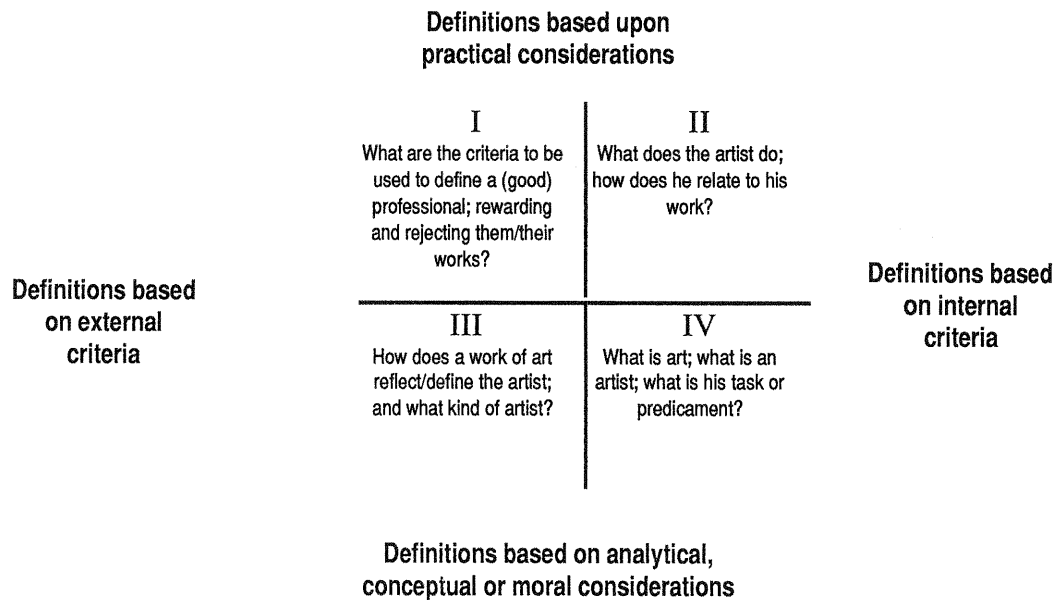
Definitions based upon practical considerations

I
What are the criteria to be used to define a (good) professional; rewarding and rejecting them/their works?

II
What does the artist do; how does he relate to his work?

Definitions based on external criteria

Definitions based on internal criteria

III
How does a work of art reflect/define the artist; and what kind of artist?

IV
What is art; what is an artist; what is his task or predicament?

Definitions based on analytical, conceptual or moral considerations